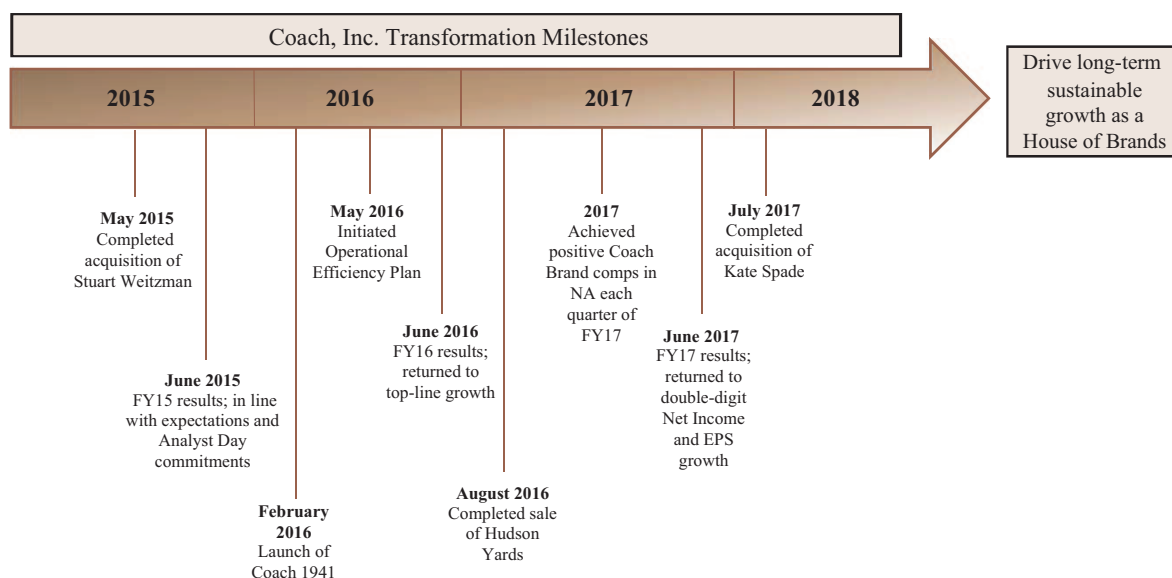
Coach, Inc. Transformation Milestones

2015

2016

2017

2018

Drive long-term sustainable growth as a House of Brands

May 2015
Completed acquisition of Stuart Weitzman

June 2015
FY15 results; in line with expectations and Analyst Day commitments

February 2016
Launch of Coach 1941

May 2016
Initiated Operational Efficiency Plan

June 2016
FY16 results; returned to top-line growth

August 2016
Completed sale of Hudson Yards

2017
Achieved positive Coach Brand comps in NA each quarter of FY17

June 2017
FY17 results; returned to double-digit Net Income and EPS growth

July 2017
Completed acquisition of Kate Spade